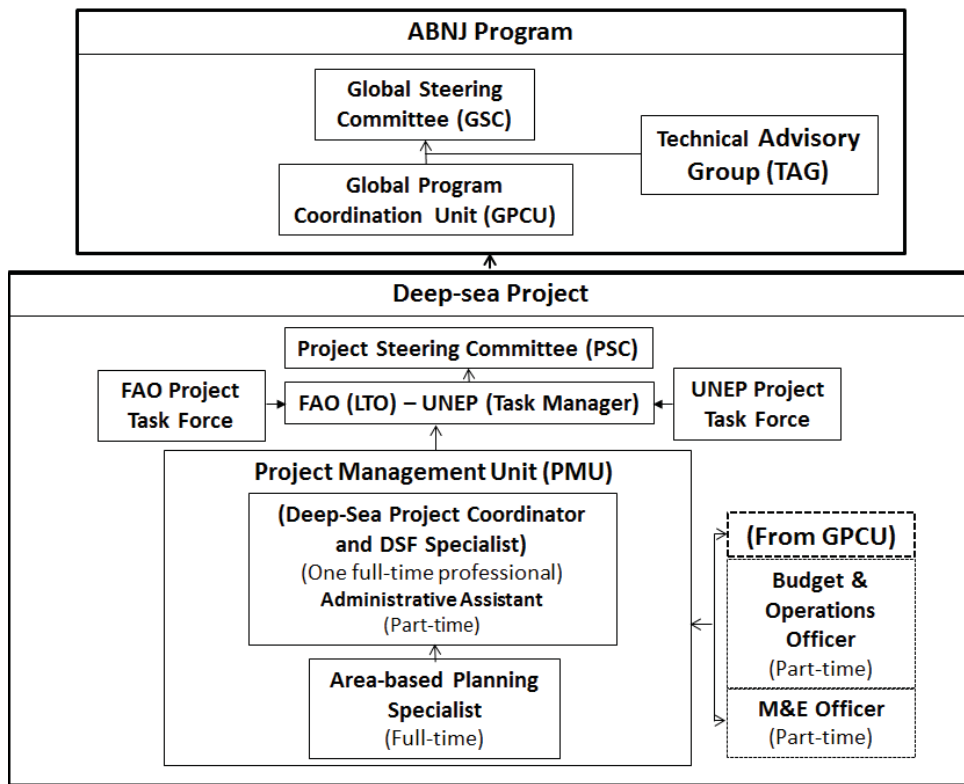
ABNJ Program

Global Steering Committee (GSC)

Technical Advisory Group (TAG)

Global Program Coordination Unit (GPCU)

Deep-sea Project

Project Steering Committee (PSC)

FAO Project Task Force

FAO (LTO) – UNEP (Task Manager)

UNEP Project Task Force

Project Management Unit (PMU)

(Deep-Sea Project Coordinator and DSF Specialist)
(One full-time professional)
Administrative Assistant
(Part-time)

Area-based Planning Specialist
(Full-time)

(From GPCU)

Budget & Operations Officer
(Part-time)

M&E Officer
(Part-time)